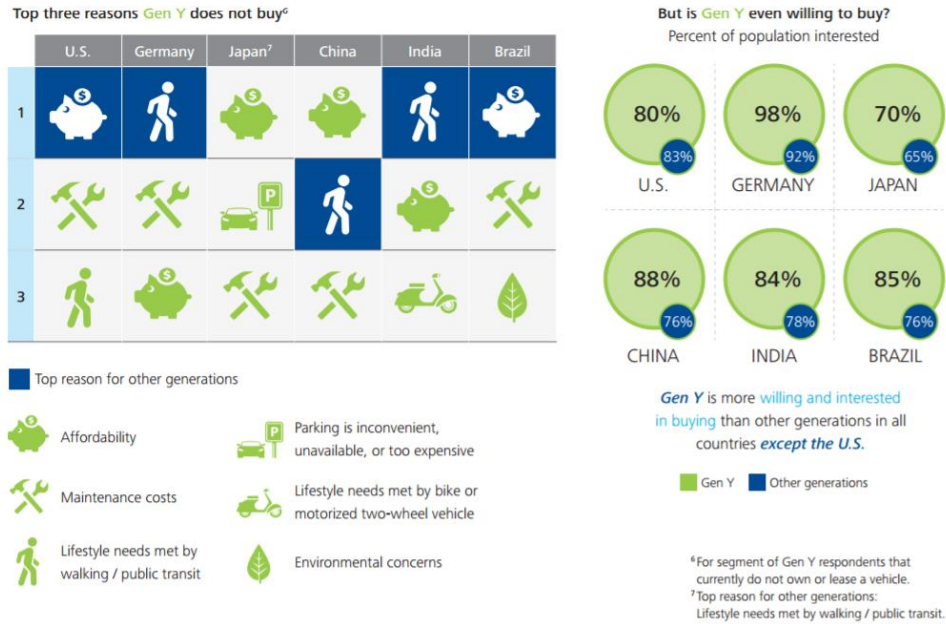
Top three reasons Gen Y does not buy$^6$

| | U.S. | Germany | Japan$^7$ | China | India | Brazil |
|---|---|---|---|---|---|---|
| 1 | | | | | | |
| 2 | | | P | | | |
| 3 | | | | | | |

Top reason for other generations

Affordability

Maintenance costs

Lifestyle needs met by walking / public transit

P Parking is inconvenient, unavailable, or too expensive

Lifestyle needs met by bike or motorized two-wheel vehicle

Environmental concerns

But is Gen Y even willing to buy?
Percent of population interested

80% 83% U.S.

98% 92% GERMANY

70% 65% JAPAN

88% 76% CHINA

84% 78% INDIA

85% 76% BRAZIL

Gen Y is more willing and interested in buying than other generations in all countries except the U.S.

Gen Y Other generations

$^6$ For segment of Gen Y respondents that currently do not own or lease a vehicle.
$^7$ Top reason for other generations: Lifestyle needs met by walking / public transit.